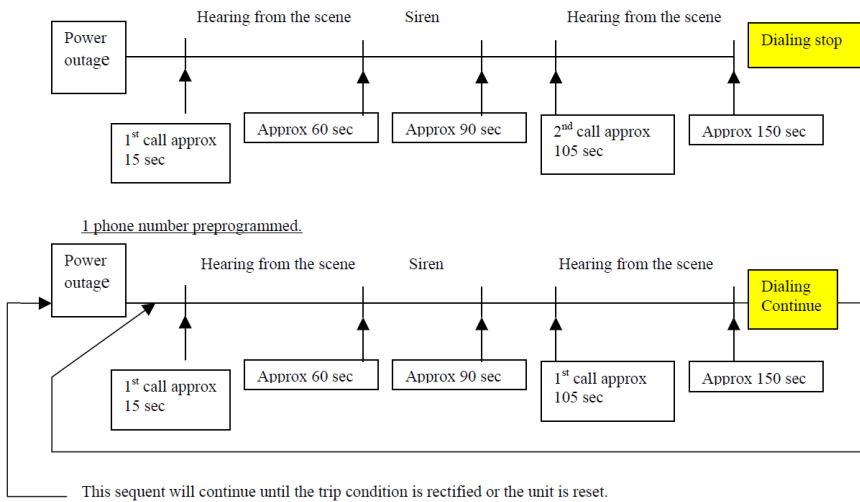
Power outage

Hearing from the scene

Siren

Hearing from the scene

Dialing stop

1$^{st}$ call approx 15 sec

Approx 60 sec

Approx 90 sec

2$^{nd}$ call approx 105 sec

Approx 150 sec

1 phone number preprogrammed.

Power outage

Hearing from the scene

Siren

Hearing from the scene

Dialing Continue

1$^{st}$ call approx 15 sec

Approx 60 sec

Approx 90 sec

1$^{st}$ call approx 105 sec

Approx 150 sec

This sequent will continue until the trip condition is rectified or the unit is reset.